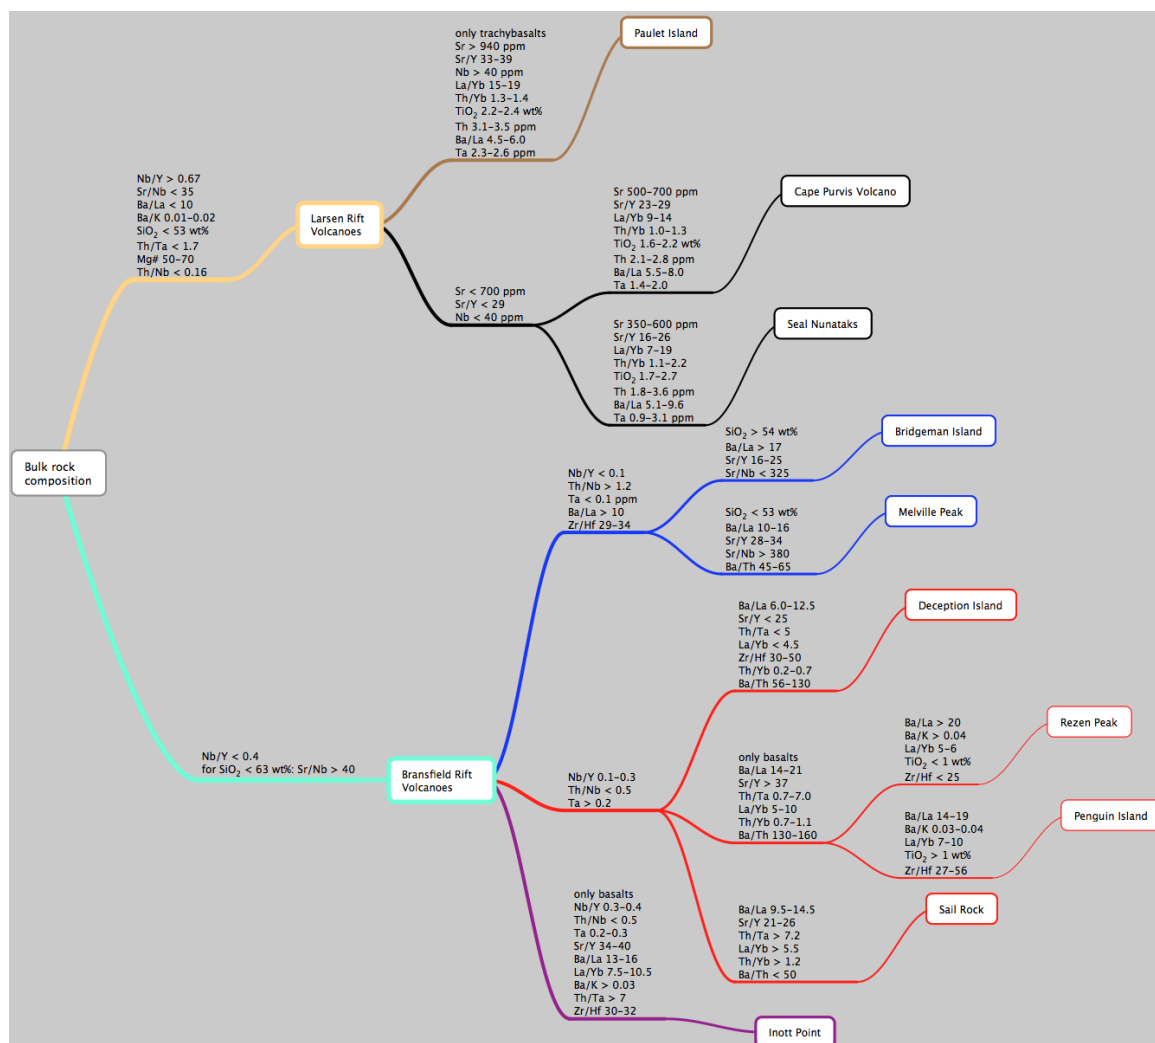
Bulk rock composition

Nb/Y > 0.67
Sr/Nb < 35
Ba/La < 10
Ba/K 0.01–0.02
$SiO_2$ < 53 wt%
Th/Ta < 1.7
Mg# 50–70
Th/Nb < 0.16

Larsen Rift Volcanoes

only trachybasalts
Sr > 940 ppm
Sr/Y 33–39
Nb > 40 ppm
La/Yb 15–19
Th/Yb 1.3–1.4
$TiO_2$ 2.2–2.4 wt%
Th 3.1–3.5 ppm
Ba/La 4.5–6.0
Ta 2.3–2.6 ppm

Paulet Island

Sr < 700 ppm
Sr/Y < 29
Nb < 40 ppm

Sr 500–700 ppm
Sr/Y 23–29
La/Yb 9–14
Th/Yb 1.0–1.3
$TiO_2$ 1.6–2.2 wt%
Th 2.1–2.8 ppm
Ba/La 5.5–8.0
Ta 1.4–2.0

Cape Purvis Volcano

Sr 350–600 ppm
Sr/Y 16–26
La/Yb 7–19
Th/Yb 1.1–2.2
$TiO_2$ 1.7–2.7
Th 1.8–3.6 ppm
Ba/La 5.1–9.6
Ta 0.9–3.1 ppm

Seal Nunataks

Nb/Y < 0.4
for $SiO_2$ < 63 wt%: Sr/Nb > 40

Bransfield Rift Volcanoes

Nb/Y < 0.1
Th/Nb > 1.2
Ta < 0.1 ppm
Ba/La > 10
Zr/Hf 29–34

$SiO_2$ > 54 wt%
Ba/La > 17
Sr/Y 16–25
Sr/Nb < 325

Bridgeman Island

$SiO_2$ < 53 wt%
Ba/La 10–16
Sr/Y 28–34
Sr/Nb > 380
Ba/Th 45–65

Melville Peak

Nb/Y 0.1–0.3
Th/Nb < 0.5
Ta > 0.2

Ba/La 6.0–12.5
Sr/Y < 25
Th/Ta < 5
La/Yb < 4.5
Zr/Hf 30–50
Th/Yb 0.2–0.7
Ba/Th 56–130

Deception Island

only basalts
Ba/La 14–21
Sr/Y > 37
Th/Ta 0.7–7.0
La/Yb 5–10
Th/Yb 0.7–1.1
Ba/Th 130–160

Ba/La > 20
Ba/K > 0.04
La/Yb 5–6
$TiO_2$ < 1 wt%
Zr/Hf < 25

Rezen Peak

Ba/La 14–19
Ba/K 0.03–0.04
La/Yb 7–10
$TiO_2$ > 1 wt%
Zr/Hf 27–56

Penguin Island

Ba/La 9.5–14.5
Sr/Y 21–26
Th/Ta > 7.2
La/Yb > 5.5
Th/Yb > 1.2
Ba/Th < 50

Sail Rock

only basalts
Nb/Y 0.3–0.4
Th/Nb < 0.5
Ta 0.2–0.3
Sr/Y 34–40
Ba/La 13–16
La/Yb 7.5–10.5
Ba/K > 0.03
Th/Ta > 7
Zr/Hf 30–32

Inott Point